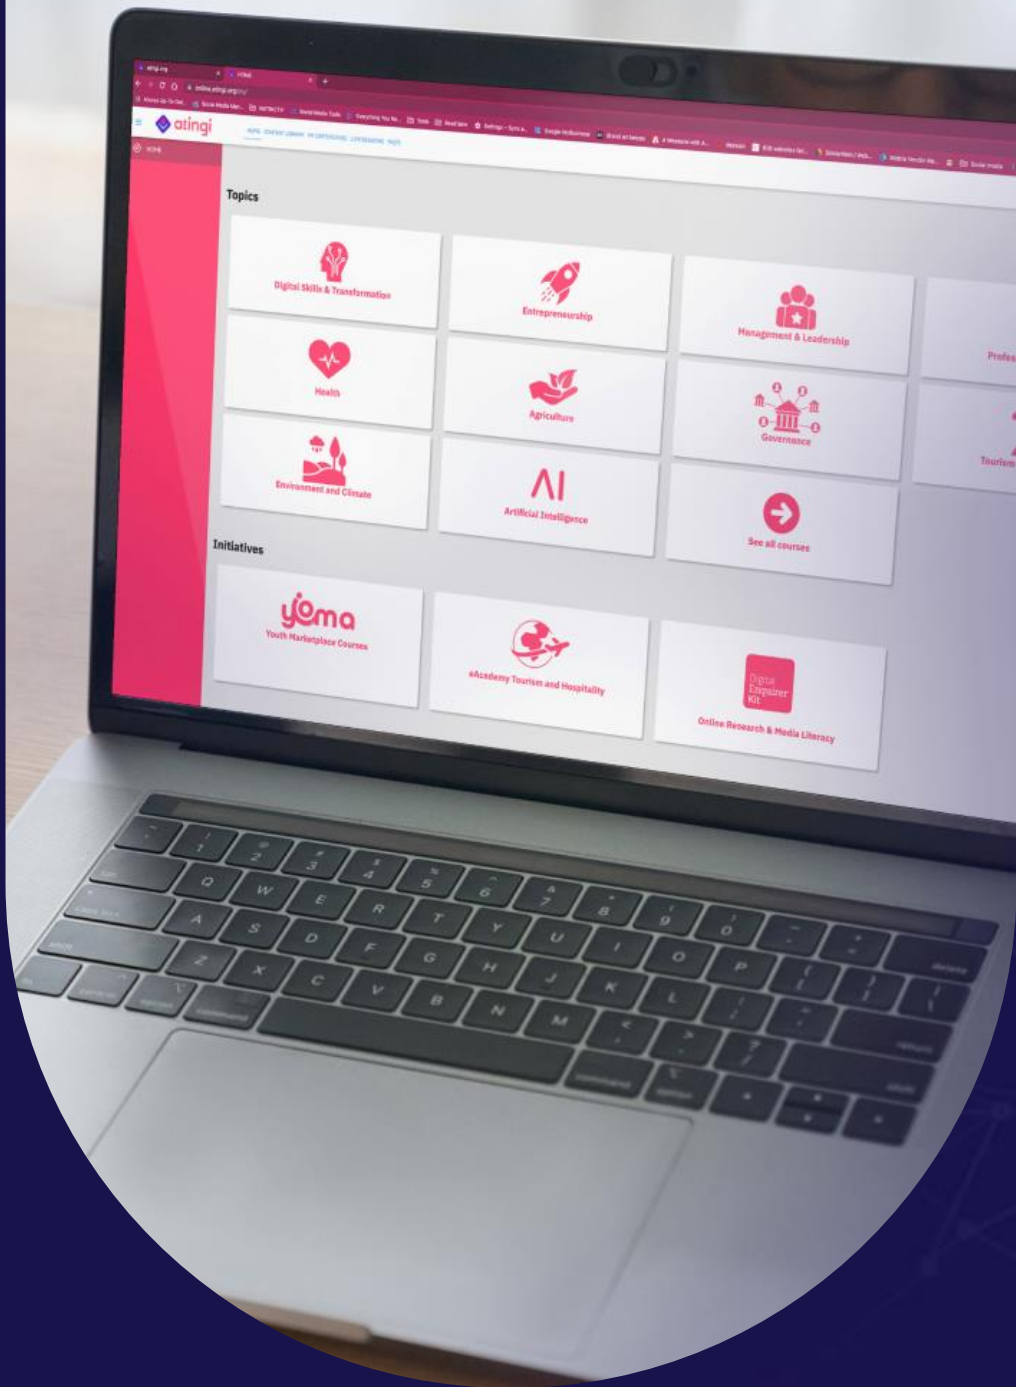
online.atingi.org

atingi

Topics

Digital Skills & Transformation

Entrepreneurship

Management & Leadership

Profes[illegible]

Health

Agriculture

Governance

Tourism

Environment and Climate

AI

Artificial Intelligence

See all courses

Initiatives

yoma

Youth Marketplace Courses

eAcademy Tourism and Hospitality

Digital Enquirer Kit

Online Research & Media Literacy

Q W E R T Y U I O P

A S D F G H J K L

Z X C V B N M

command option